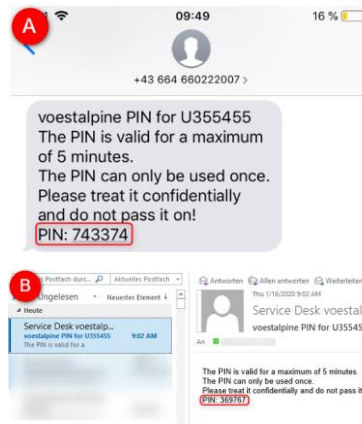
A

09:49

16 %

+43 664 660222007 >

voestalpine PIN for U355455
The PIN is valid for a maximum of 5 minutes.
The PIN can only be used once.
Please treat it confidentially and do not pass it on!
PIN: 743374

B

Postfach durc... Aktuelles Postfach

Ungelesen Neuestes Element

Heute

Service Desk voestalp...
voestalpine PIN for U355455 9:02 AM
The PIN is valid for a

Antworten Allen antworten Weiterleiten

Thu 1/16/2020 9:02 AM

Service Desk voestal

voestalpine PIN for U35545

An

The PIN is valid for a maximum of 5 minutes.
The PIN can only be used once.
Please treat it confidentially and do not pass it
PIN: 369767